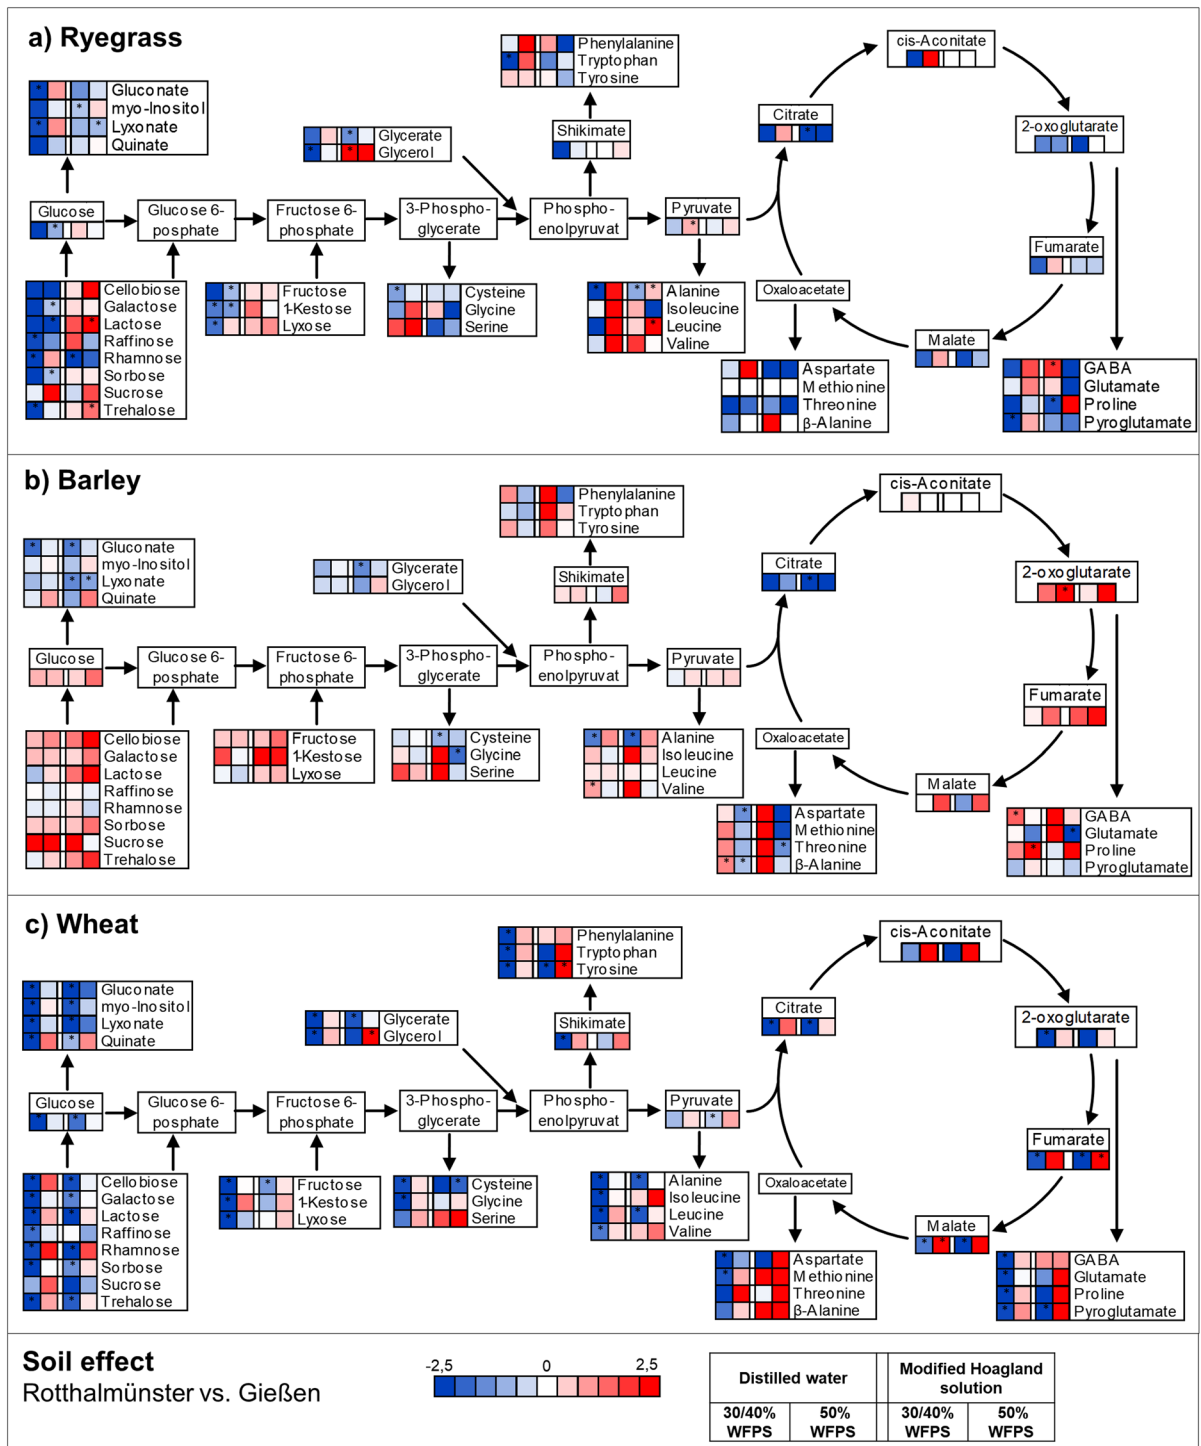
a) Ryegrass

Gluconate
myo-Inositol
Lyxonate
Quinate

Phenylalanine
Tryptophan
Tyrosine

cis-Aconitate

Citrate

2-oxoglutarate

Shikimate

Glycerate
Glycerol

Glucose

Glucose 6-posphate

Fructose 6-phosphate

3-Phosphoglycerate

Phosphoenolpyruvat

Pyruvate

Fumarate

Cellobiose
Galactose
Lactose
Raffinose
Rhamnose
Sorbose
Sucrose
Trehalose

Fructose
1-Kestose
Lyxose

Cysteine
Glycine
Serine

Alanine
Isoleucine
Leucine
Valine

Oxaloacetate

Malate

Aspartate
Methionine
Threonine
β-Alanine

GABA
Glutamate
Proline
Pyroglutamate

b) Barley

Gluconate
myo-Inositol
Lyxonate
Quinate

Phenylalanine
Tryptophan
Tyrosine

cis-Aconitate

Citrate

2-oxoglutarate

Shikimate

Glycerate
Glycerol

Glucose

Glucose 6-posphate

Fructose 6-phosphate

3-Phosphoglycerate

Phosphoenolpyruvat

Pyruvate

Fumarate

Cellobiose
Galactose
Lactose
Raffinose
Rhamnose
Sorbose
Sucrose
Trehalose

Fructose
1-Kestose
Lyxose

Cysteine
Glycine
Serine

Alanine
Isoleucine
Leucine
Valine

Oxaloacetate

Malate

Aspartate
Methionine
Threonine
β-Alanine

GABA
Glutamate
Proline
Pyroglutamate

c) Wheat

Gluconate
myo-Inositol
Lyxonate
Quinate

Phenylalanine
Tryptophan
Tyrosine

cis-Aconitate

Citrate

2-oxoglutarate

Shikimate

Glycerate
Glycerol

Glucose

Glucose 6-posphate

Fructose 6-phosphate

3-Phosphoglycerate

Phosphoenolpyruvat

Pyruvate

Fumarate

Cellobiose
Galactose
Lactose
Raffinose
Rhamnose
Sorbose
Sucrose
Trehalose

Fructose
1-Kestose
Lyxose

Cysteine
Glycine
Serine

Alanine
Isoleucine
Leucine
Valine

Oxaloacetate

Malate

Aspartate
Methionine
Threonine
β-Alanine

GABA
Glutamate
Proline
Pyroglutamate

Soil effect
Rotthalmünster vs. Gießen

-2,5 0 2,5

| Distilled water | | Modified Hoagland solution | |
|---|---|---|---|
| 30/40% WFPS | 50% WFPS | 30/40% WFPS | 50% WFPS |